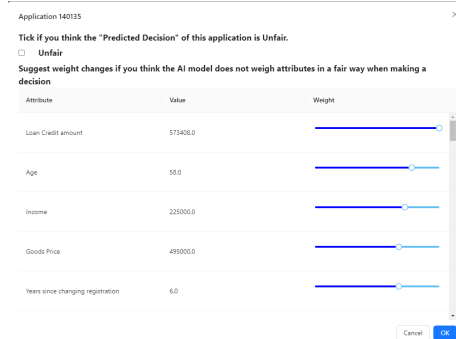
Application 140135

Tick if you think the "Predicted Decision" of this application is Unfair.

Unfair

Suggest weight changes if you think the AI model does not weigh attributes in a fair way when making a decision

| Attribute | Value | Weight |
|---|---|---|
| Loan Credit amount | 573408.0 | |
| Age | 58.0 | |
| Income | 225000.0 | |
| Goods Price | 495000.0 | |
| Years since changing registration | 6.0 | |

Cancel OK